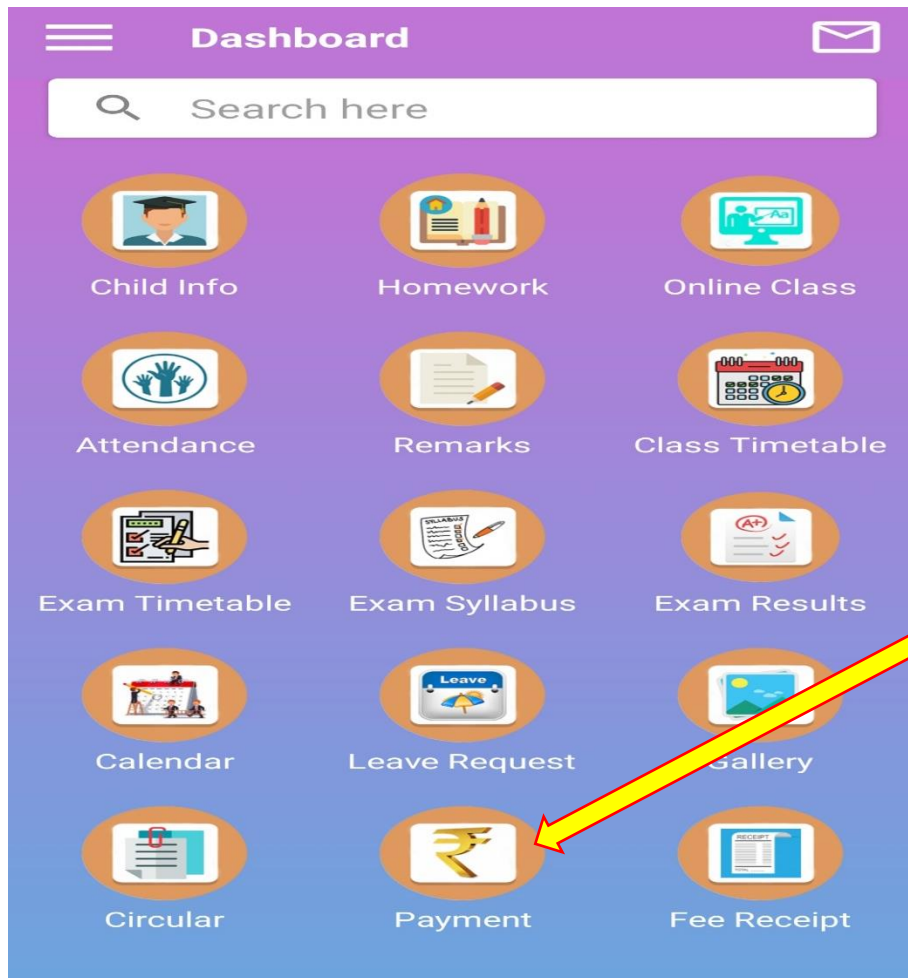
Dashboard

Search here

Child Info
Homework
Online Class
Attendance
Remarks
Class Timetable
Exam Timetable
Exam Syllabus
Exam Results
Calendar
Leave
Leave Request
Gallery
Circular
Payment
RECEIPT
Fee Receipt